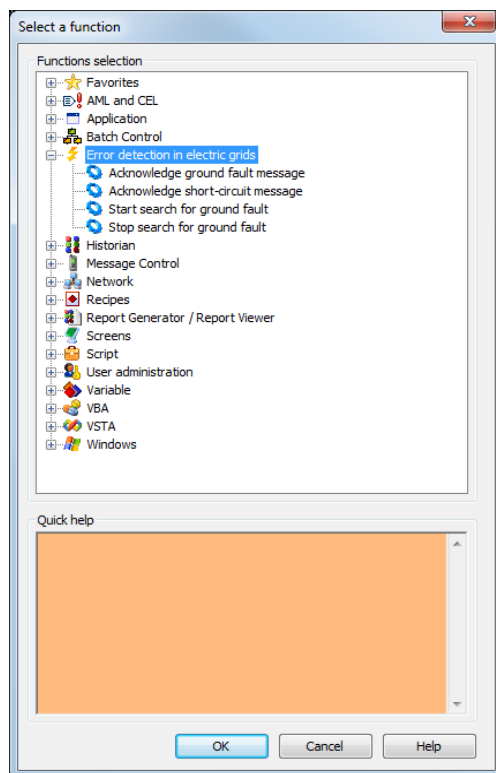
Select a function

Functions selection

Favorites
AML and CEL
Application
Batch Control
Error detection in electric grids
Acknowledge ground fault message
Acknowledge short-circuit message
Start search for ground fault
Stop search for ground fault
Historian
Message Control
Network
Recipes
Report Generator / Report Viewer
Screens
Script
User administration
Variable
VBA
VSTA
Windows

Quick help

OK
Cancel
Help